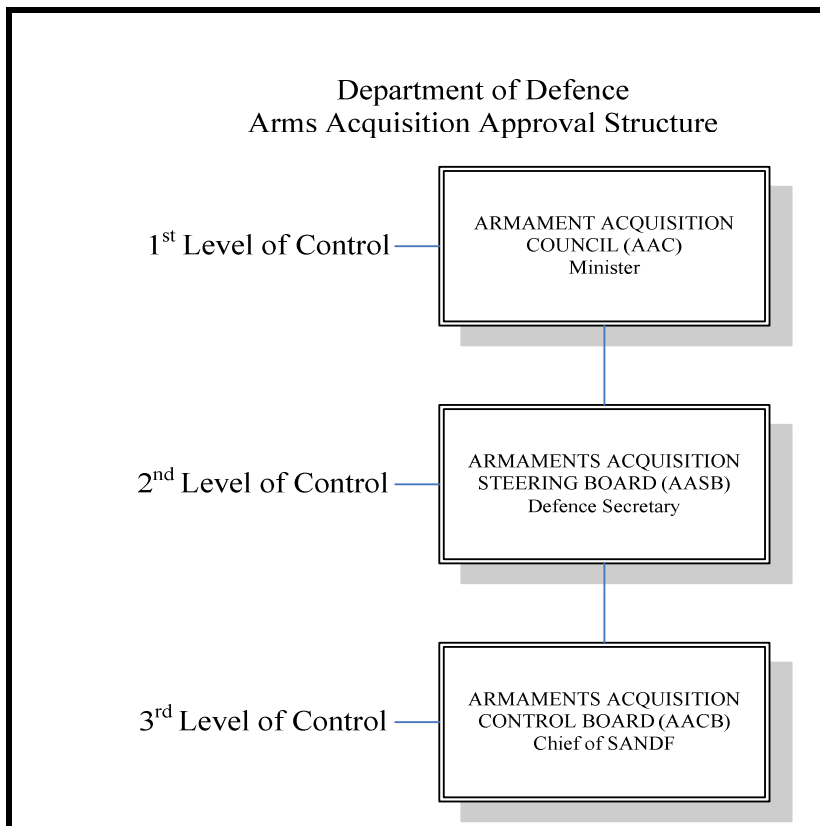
Department of Defence
Arms Acquisition Approval Structure

1$^{st}$ Level of Control

ARMAMENT ACQUISITION COUNCIL (AAC)
Minister

2$^{nd}$ Level of Control

ARMAMENTS ACQUISITION STEERING BOARD (AASB)
Defence Secretary

3$^{rd}$ Level of Control

ARMAMENTS ACQUISITION CONTROL BOARD (AACB)
Chief of SANDF